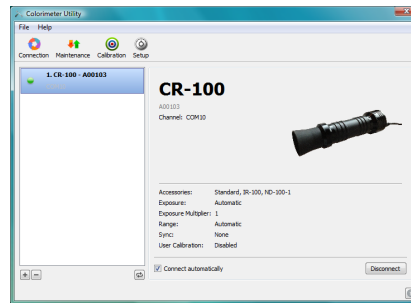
Colorimeter Utility

File Help

Connection Maintenance Calibration Setup

1. CR-100 - A00103

CR-100

A00103

Channel: COM10

| | |
|---|---|
| Accessories: | Standard, IR-100, ND-100-1 |
| Exposure: | Automatic |
| Exposure Multiplier: | 1 |
| Range: | Automatic |
| Sync: | None |
| User Calibration: | Disabled |

+ −

Connect automatically

Disconnect